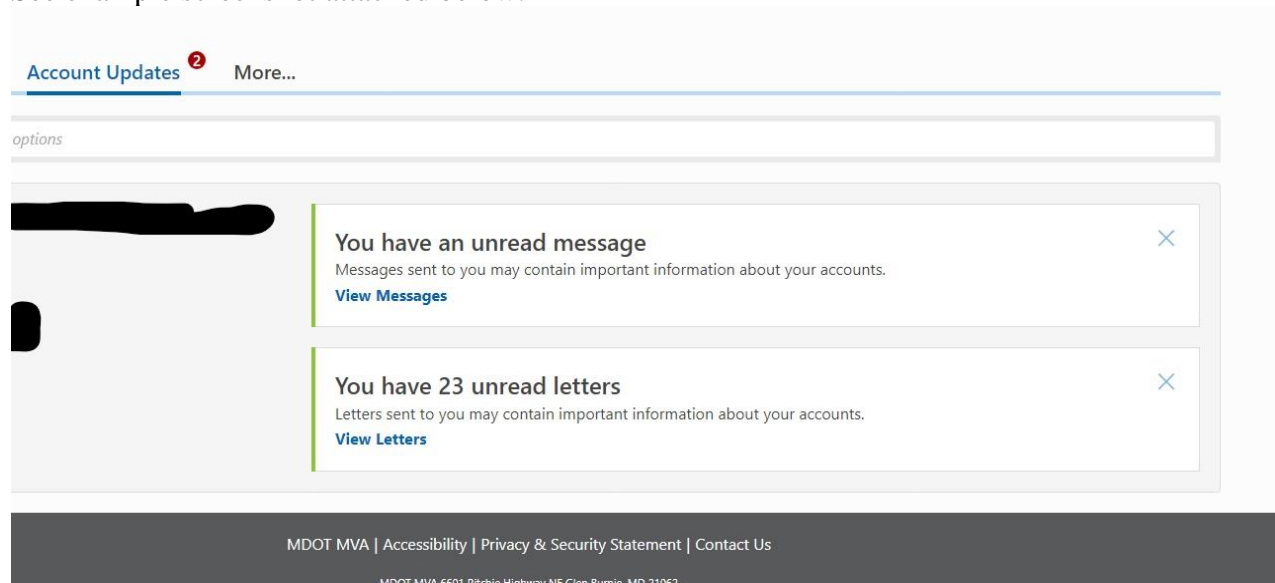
Account Updates 2 More...

options

You have an unread message
Messages sent to you may contain important information about your accounts.
View Messages

You have 23 unread letters
Letters sent to you may contain important information about your accounts.
View Letters

MDOT MVA | Accessibility | Privacy & Security Statement | Contact Us

MDOT MVA 6601 Ritchie Highway NE Glen Burnie, MD 21062